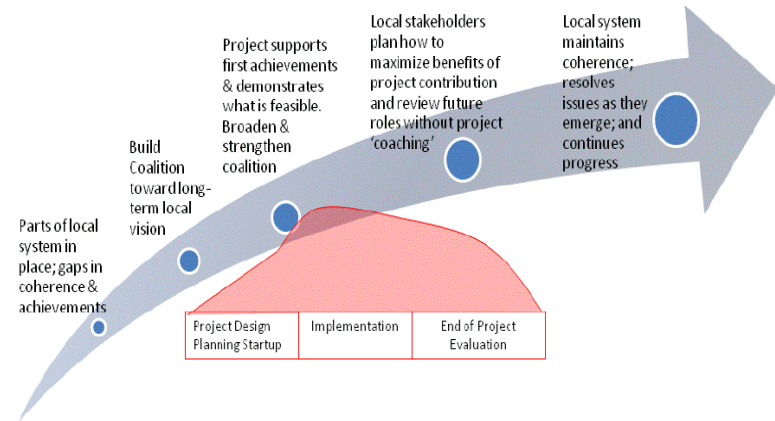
Parts of local system in place; gaps in coherence & achievements

Build Coalition toward long-term local vision

Project supports first achievements & demonstrates what is feasible. Broaden & strengthen coalition

Local stakeholders plan how to maximize benefits of project contribution and review future roles without project 'coaching'

Local system maintains coherence; resolves issues as they emerge; and continues progress

| Project Design Planning Startup | Implementation | End of Project Evaluation |
|---|---|---|